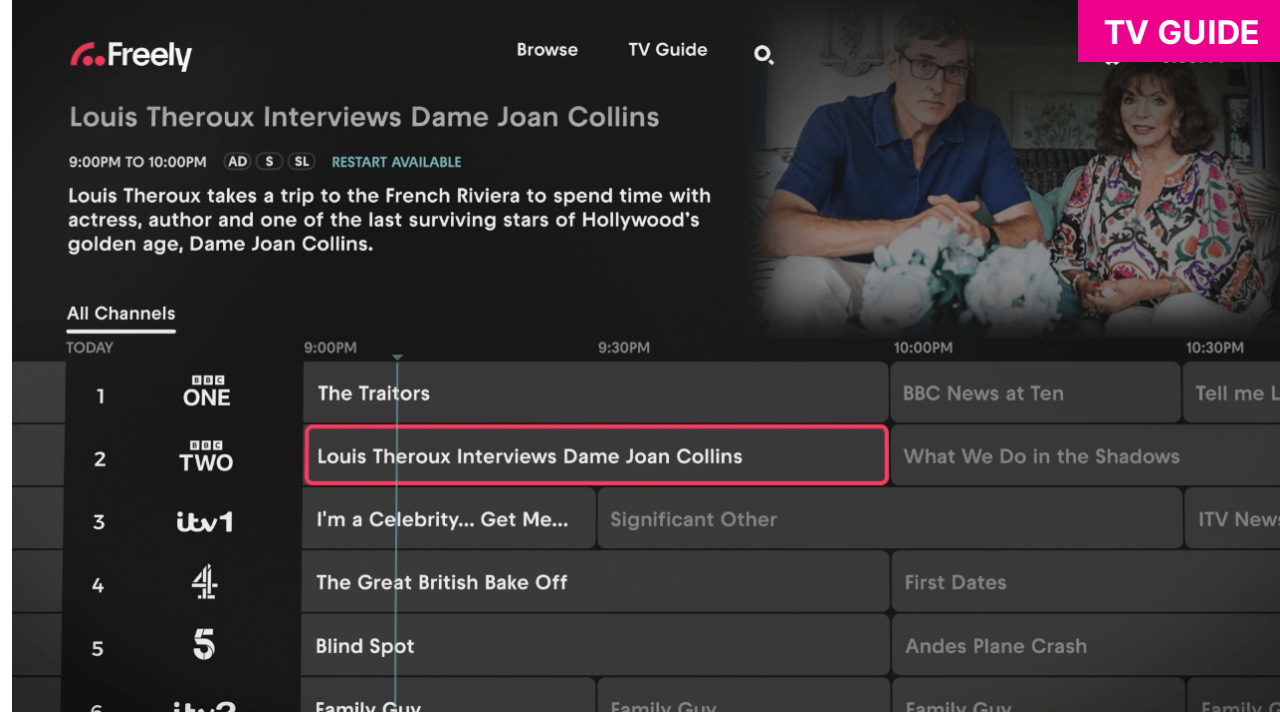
TV GUIDE

Freely

Browse TV Guide

Louis Theroux Interviews Dame Joan Collins

9:00PM TO 10:00PM AD S SL RESTART AVAILABLE

Louis Theroux takes a trip to the French Riviera to spend time with actress, author and one of the last surviving stars of Hollywood's golden age, Dame Joan Collins.

All Channels

TODAY 9:00PM 9:30PM 10:00PM 10:30PM

| | | | | |
|---|---|---|---|---|
| 1 | BBC ONE | The Traitors | BBC News at Ten | Tell me L |
| 2 | BBC TWO | Louis Theroux Interviews Dame Joan Collins | What We Do in the Shadows | |
| 3 | itv1 | I'm a Celebrity... Get Me... | Significant Other | ITV News |
| 4 | 4 | The Great British Bake Off | First Dates | |
| 5 | 5 | Blind Spot | Andes Plane Crash | |
| 6 | itv2 | Family Guy | Family Guy | Family Guy | Family |